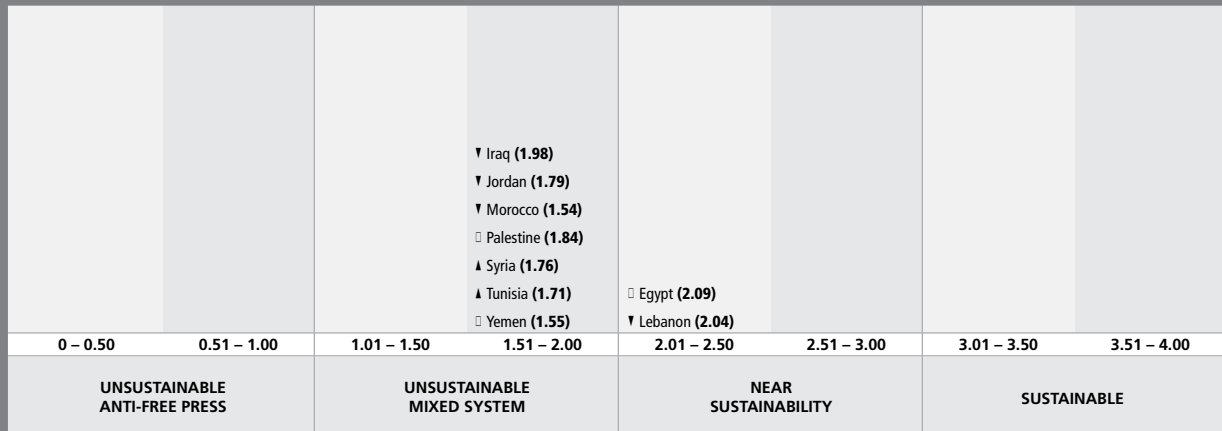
| | | | | | | | |
|---|---|---|---|---|---|---|---|
| | | | ▼ Iraq **(1.98)** ▼ Jordan **(1.79)** ▼ Morocco **(1.54)** □ Palestine **(1.84)** ▲ Syria **(1.76)** ▲ Tunisia **(1.71)** □ Yemen **(1.55)** | □ Egypt **(2.09)** ▼ Lebanon **(2.04)** | | | |
| **0 – 0.50** | **0.51 – 1.00** | **1.01 – 1.50** | **1.51 – 2.00** | **2.01 – 2.50** | **2.51 – 3.00** | **3.01 – 3.50** | **3.51 – 4.00** |
| **UNSUSTAINABLE ANTI-FREE PRESS** | | **UNSUSTAINABLE MIXED SYSTEM** | | **NEAR SUSTAINABILITY** | | **SUSTAINABLE** | |